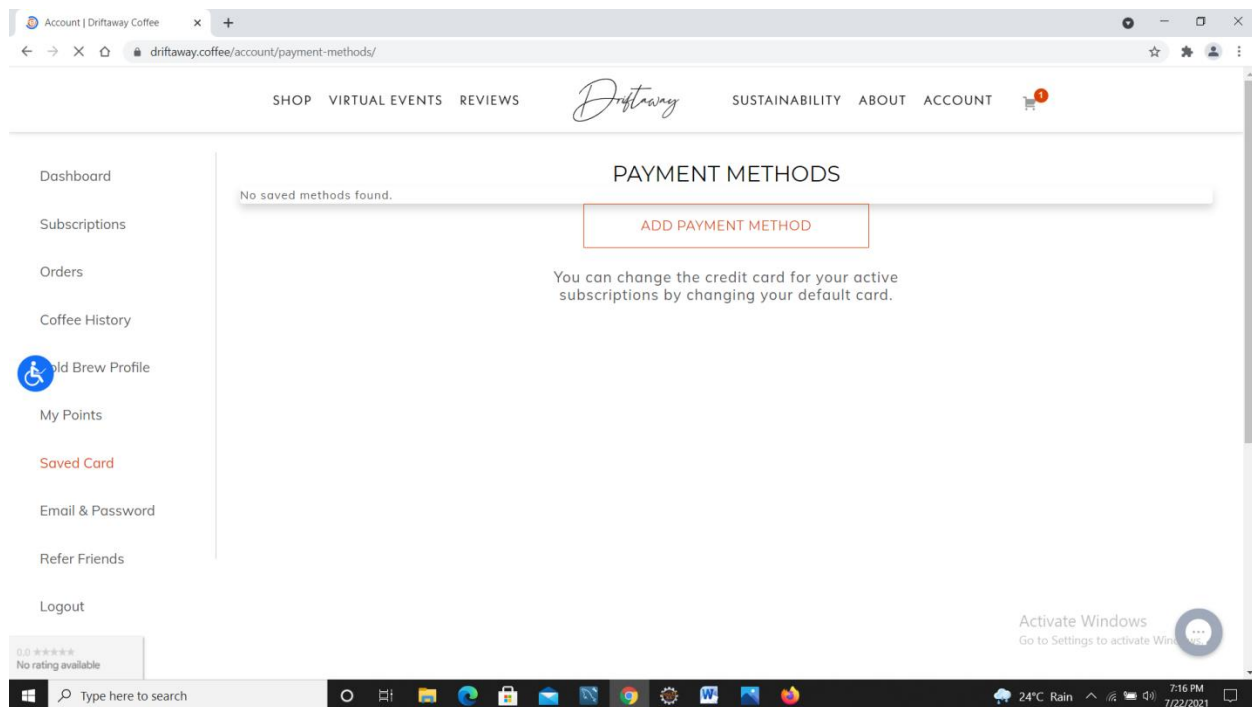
Account | Driftaway Coffee

driftaway.coffee/account/payment-methods/

SHOP VIRTUAL EVENTS REVIEWS

Driftaway

SUSTAINABILITY ABOUT ACCOUNT

1

Dashboard

Subscriptions

Orders

Coffee History

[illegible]ld Brew Profile

My Points

Saved Card

Email & Password

Refer Friends

Logout

0.0 ★★★★★
No rating available

PAYMENT METHODS

No saved methods found.

ADD PAYMENT METHOD

You can change the credit card for your active subscriptions by changing your default card.

Activate Windows
Go to Settings to activate Win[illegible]

Type here to search

24°C Rain

7:16 PM
7/22/2021